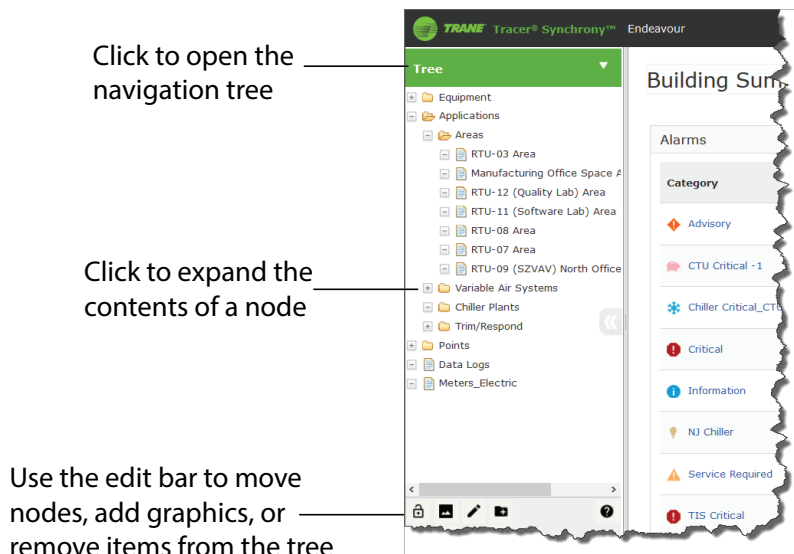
Click to open the navigation tree

Click to expand the contents of a node

Use the edit bar to move nodes, add graphics, or remove items from the tree

TRANE Tracer® Synchrony™ Endeavour

Tree

Equipment
Applications
Areas
RTU-03 Area
Manufacturing Office Space A
RTU-12 (Quality Lab) Area
RTU-11 (Software Lab) Area
RTU-08 Area
RTU-07 Area
RTU-09 (SZVAV) North Office
Variable Air Systems
Chiller Plants
Trim/Respond
Points
Data Logs
Meters_Electric

Building Sum

Alarms

Category
Advisory
CTU Critical -1
Chiller Critical_CTU
Critical
Information
NJ Chiller
Service Required
TIS Critical